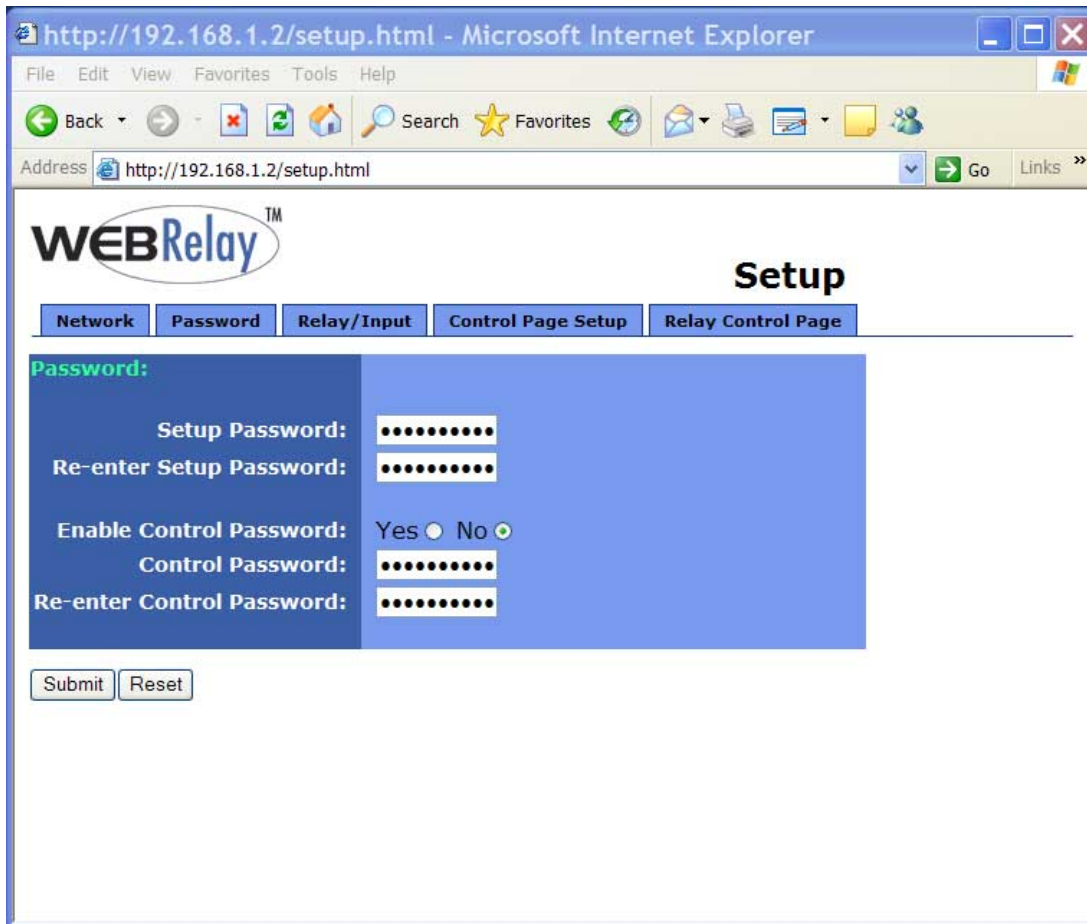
http://192.168.1.2/setup.html - Microsoft Internet Explorer

File Edit View Favorites Tools Help

Back Search Favorites

Address http://192.168.1.2/setup.html Go Links »

WEBRelay™

Setup

Network | Password | Relay/Input | Control Page Setup | Relay Control Page

Password:

Setup Password: ••••••••••

Re-enter Setup Password: ••••••••••

Enable Control Password: Yes No

Control Password: ••••••••••

Re-enter Control Password: ••••••••••

Submit Reset